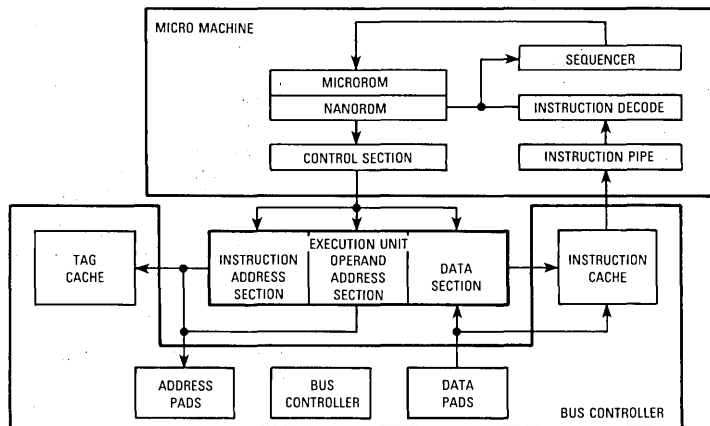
MICRO MACHINE

MICROROM

NANOROM

SEQUENCER

INSTRUCTION DECODE

CONTROL SECTION

INSTRUCTION PIPE

TAG CACHE

EXECUTION UNIT

INSTRUCTION ADDRESS SECTION

OPERAND ADDRESS SECTION

DATA SECTION

INSTRUCTION CACHE

ADDRESS PADS

BUS CONTROLLER

DATA PADS

BUS CONTROLLER